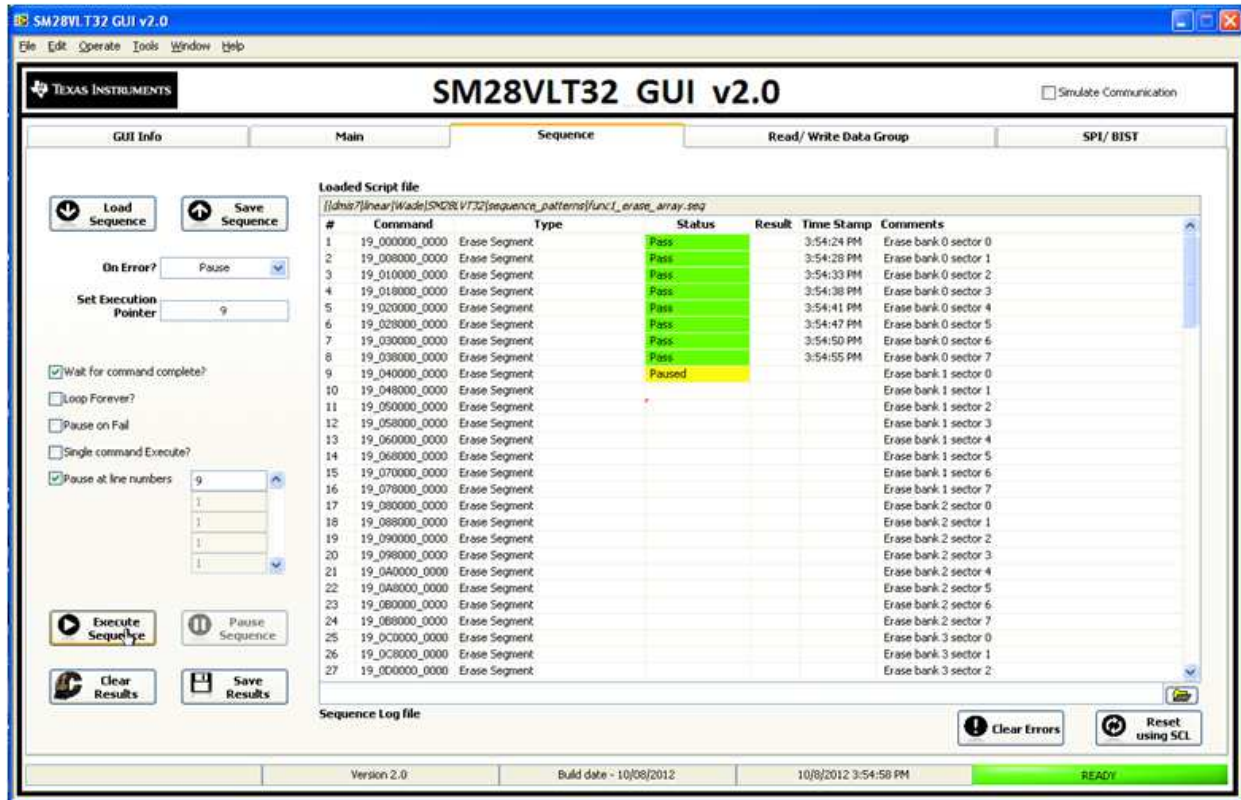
SM28VLT32 GUI v2.0

File Edit Operate Tools Window Help

TEXAS INSTRUMENTS

SM28VLT32 GUI v2.0

Simulate Communication

GUI Info | Main | Sequence | Read/ Write Data Group | SPI/ BIST

Load Sequence
Save Sequence

On Error? Pause

Set Execution Pointer 9

Wait for command complete?
Loop Forever?
Pause on Fail
Single command Execute?
Pause at line numbers 9
1
1
1
1

Execute Sequence
Pause Sequence

Clear Results
Save Results

Loaded Script file
{\\dmis7\linear\Wade\SM28LVT32\sequence_patterns\func1_erase_array.seq

| # | Command | Type | Status | Result | Time Stamp | Comments |
|---|---|---|---|---|---|---|
| 1 | 19_000000_0000 | Erase Segment | Pass | | 3:54:24 PM | Erase bank 0 sector 0 |
| 2 | 19_008000_0000 | Erase Segment | Pass | | 3:54:28 PM | Erase bank 0 sector 1 |
| 3 | 19_010000_0000 | Erase Segment | Pass | | 3:54:33 PM | Erase bank 0 sector 2 |
| 4 | 19_018000_0000 | Erase Segment | Pass | | 3:54:38 PM | Erase bank 0 sector 3 |
| 5 | 19_020000_0000 | Erase Segment | Pass | | 3:54:41 PM | Erase bank 0 sector 4 |
| 6 | 19_028000_0000 | Erase Segment | Pass | | 3:54:47 PM | Erase bank 0 sector 5 |
| 7 | 19_030000_0000 | Erase Segment | Pass | | 3:54:50 PM | Erase bank 0 sector 6 |
| 8 | 19_038000_0000 | Erase Segment | Pass | | 3:54:55 PM | Erase bank 0 sector 7 |
| 9 | 19_040000_0000 | Erase Segment | Paused | | | Erase bank 1 sector 0 |
| 10 | 19_048000_0000 | Erase Segment | | | | Erase bank 1 sector 1 |
| 11 | 19_050000_0000 | Erase Segment | | | | Erase bank 1 sector 2 |
| 12 | 19_058000_0000 | Erase Segment | | | | Erase bank 1 sector 3 |
| 13 | 19_060000_0000 | Erase Segment | | | | Erase bank 1 sector 4 |
| 14 | 19_068000_0000 | Erase Segment | | | | Erase bank 1 sector 5 |
| 15 | 19_070000_0000 | Erase Segment | | | | Erase bank 1 sector 6 |
| 16 | 19_078000_0000 | Erase Segment | | | | Erase bank 1 sector 7 |
| 17 | 19_080000_0000 | Erase Segment | | | | Erase bank 2 sector 0 |
| 18 | 19_088000_0000 | Erase Segment | | | | Erase bank 2 sector 1 |
| 19 | 19_090000_0000 | Erase Segment | | | | Erase bank 2 sector 2 |
| 20 | 19_098000_0000 | Erase Segment | | | | Erase bank 2 sector 3 |
| 21 | 19_0A0000_0000 | Erase Segment | | | | Erase bank 2 sector 4 |
| 22 | 19_0A8000_0000 | Erase Segment | | | | Erase bank 2 sector 5 |
| 23 | 19_0B0000_0000 | Erase Segment | | | | Erase bank 2 sector 6 |
| 24 | 19_0B8000_0000 | Erase Segment | | | | Erase bank 2 sector 7 |
| 25 | 19_0C0000_0000 | Erase Segment | | | | Erase bank 3 sector 0 |
| 26 | 19_0C8000_0000 | Erase Segment | | | | Erase bank 3 sector 1 |
| 27 | 19_0D0000_0000 | Erase Segment | | | | Erase bank 3 sector 2 |

Sequence Log file

Clear Errors
Reset using SCL

Version 2.0 | Build date - 10/08/2012 | 10/8/2012 3:54:58 PM | READY